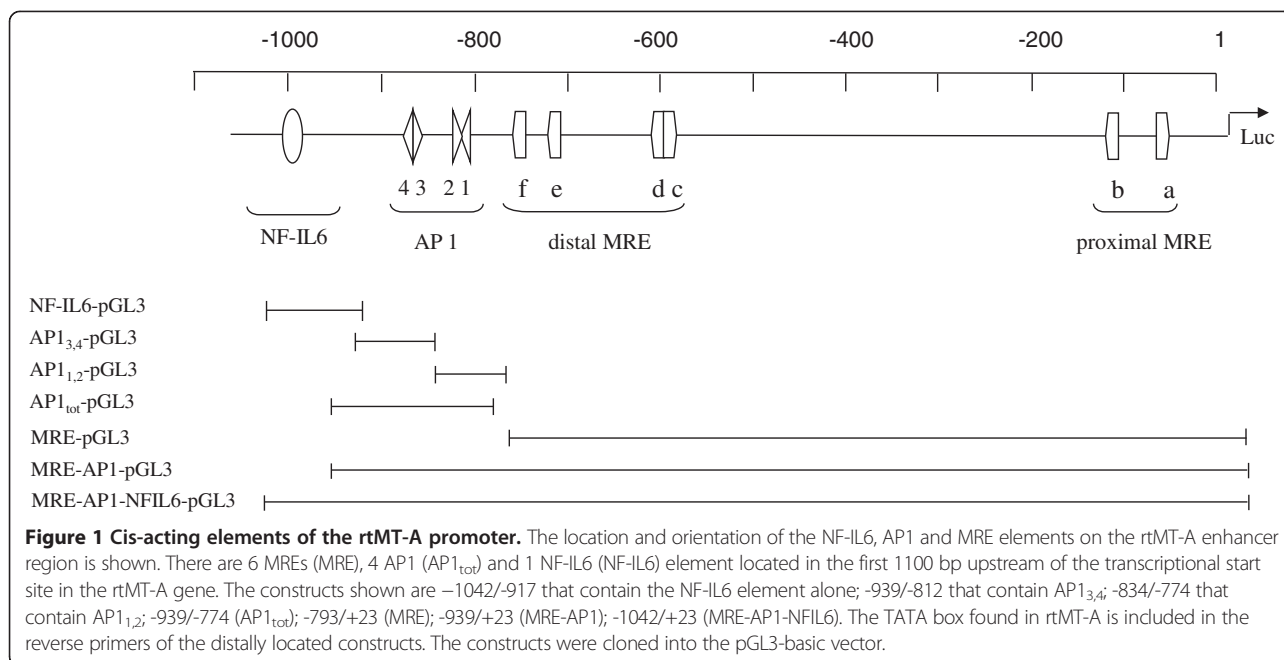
-1000 -800 -600 -400 -200 1

Luc

4 3 2 1 f e d c b a

NF-IL6 AP 1 distal MRE proximal MRE

NF-IL6-pGL3

$AP1_{3,4}$-pGL3

$AP1_{1,2}$-pGL3

$AP1_{tot}$-pGL3

MRE-pGL3

MRE-AP1-pGL3

MRE-AP1-NFIL6-pGL3

**Figure 1 Cis-acting elements of the rtMT-A promoter.** The location and orientation of the NF-IL6, AP1 and MRE elements on the rtMT-A enhancer region is shown. There are 6 MREs (MRE), 4 AP1 ($AP1_{tot}$) and 1 NF-IL6 (NF-IL6) element located in the first 1100 bp upstream of the transcriptional start site in the rtMT-A gene. The constructs shown are −1042/-917 that contain the NF-IL6 element alone; -939/-812 that contain $AP1_{3,4}$; -834/-774 that contain $AP1_{1,2}$; -939/-774 ($AP1_{tot}$); -793/+23 (MRE); -939/+23 (MRE-AP1); -1042/+23 (MRE-AP1-NFIL6). The TATA box found in rtMT-A is included in the reverse primers of the distally located constructs. The constructs were cloned into the pGL3-basic vector.